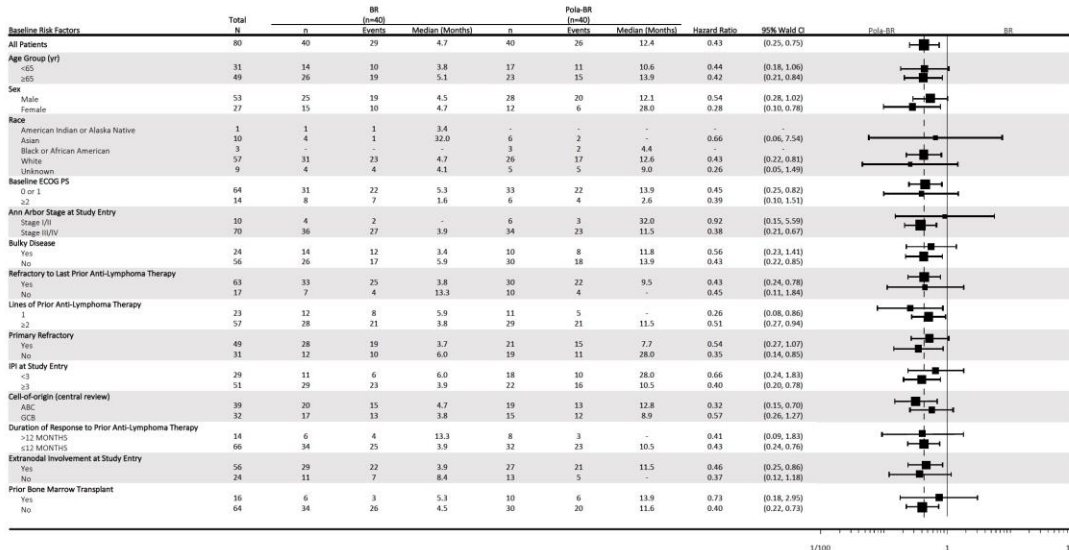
| Baseline Risk Factors | Total N | BR (n=40) n | Events | Median (Months) | Pola-BR (n=40) n | Events | Median (Months) | Hazard Ratio | 95% Wald CI | Pola-BR | BR |
|---|---|---|---|---|---|---|---|---|---|---|---|
| All Patients | 80 | 40 | 29 | 4.7 | 40 | 26 | 12.4 | 0.43 | (0.25, 0.75) | | |
| Age Group (yr) | | | | | | | | | | | |
| <65 | 31 | 14 | 10 | 3.8 | 17 | 11 | 10.6 | 0.44 | (0.18, 1.06) | | |
| ≥65 | 49 | 26 | 19 | 5.1 | 23 | 15 | 13.9 | 0.42 | (0.21, 0.84) | | |
| Sex | | | | | | | | | | | |
| Male | 53 | 25 | 19 | 4.5 | 28 | 20 | 12.1 | 0.54 | (0.28, 1.02) | | |
| Female | 27 | 15 | 10 | 4.7 | 12 | 6 | 28.0 | 0.28 | (0.10, 0.78) | | |
| Race | | | | | | | | | | | |
| American Indian or Alaska Native | 1 | 1 | 1 | 3.4 | - | - | - | - | - | | |
| Asian | 10 | 4 | 1 | 32.0 | 6 | 2 | - | 0.66 | (0.06, 7.54) | | |
| Black or African American | 3 | - | - | - | 3 | 2 | 4.4 | - | - | | |
| White | 57 | 31 | 23 | 4.7 | 26 | 17 | 12.6 | 0.43 | (0.22, 0.81) | | |
| Unknown | 9 | 4 | 4 | 4.1 | 5 | 5 | 9.0 | 0.26 | (0.05, 1.49) | | |
| Baseline ECOG PS | | | | | | | | | | | |
| 0 or 1 | 64 | 31 | 22 | 5.3 | 33 | 22 | 13.9 | 0.45 | (0.25, 0.82) | | |
| ≥2 | 14 | 8 | 7 | 1.6 | 6 | 4 | 2.6 | 0.39 | (0.10, 1.51) | | |
| Ann Arbor Stage at Study Entry | | | | | | | | | | | |
| Stage I/II | 10 | 4 | 2 | - | 6 | 3 | 32.0 | 0.92 | (0.15, 5.59) | | |
| Stage III/IV | 70 | 36 | 27 | 3.9 | 34 | 23 | 11.5 | 0.38 | (0.21, 0.67) | | |
| Bulky Disease | | | | | | | | | | | |
| Yes | 24 | 14 | 12 | 3.4 | 10 | 8 | 11.8 | 0.56 | (0.23, 1.41) | | |
| No | 56 | 26 | 17 | 5.9 | 30 | 18 | 13.9 | 0.43 | (0.22, 0.85) | | |
| Refractory to Last Prior Anti-Lymphoma Therapy | | | | | | | | | | | |
| Yes | 63 | 33 | 25 | 3.8 | 30 | 22 | 9.5 | 0.43 | (0.24, 0.78) | | |
| No | 17 | 7 | 4 | 13.3 | 10 | 4 | - | 0.45 | (0.11, 1.84) | | |
| Lines of Prior Anti-Lymphoma Therapy | | | | | | | | | | | |
| 1 | 23 | 12 | 8 | 5.9 | 11 | 5 | - | 0.26 | (0.08, 0.86) | | |
| ≥2 | 57 | 28 | 21 | 3.8 | 29 | 21 | 11.5 | 0.51 | (0.27, 0.94) | | |
| Primary Refractory | | | | | | | | | | | |
| Yes | 49 | 28 | 19 | 3.7 | 21 | 15 | 7.7 | 0.54 | (0.27, 1.07) | | |
| No | 31 | 12 | 10 | 6.0 | 19 | 11 | 28.0 | 0.35 | (0.14, 0.85) | | |
| IPI at Study Entry | | | | | | | | | | | |
| <3 | 29 | 11 | 6 | 6.0 | 18 | 10 | 28.0 | 0.66 | (0.24, 1.83) | | |
| ≥3 | 51 | 29 | 23 | 3.9 | 22 | 16 | 10.5 | 0.40 | (0.20, 0.78) | | |
| Cell-of-origin (central review) | | | | | | | | | | | |
| ABC | 39 | 20 | 15 | 4.7 | 19 | 13 | 12.8 | 0.32 | (0.15, 0.70) | | |
| GCB | 32 | 17 | 13 | 3.8 | 15 | 12 | 8.9 | 0.57 | (0.26, 1.27) | | |
| Duration of Response to Prior Anti-Lymphoma Therapy | | | | | | | | | | | |
| >12 MONTHS | 14 | 6 | 4 | 13.3 | 8 | 3 | - | 0.41 | (0.09, 1.83) | | |
| ≤12 MONTHS | 66 | 34 | 25 | 3.9 | 32 | 23 | 10.5 | 0.43 | (0.24, 0.76) | | |
| Extranodal Involvement at Study Entry | | | | | | | | | | | |
| Yes | 56 | 29 | 22 | 3.9 | 27 | 21 | 11.5 | 0.46 | (0.25, 0.86) | | |
| No | 24 | 11 | 7 | 8.4 | 13 | 5 | - | 0.37 | (0.12, 1.18) | | |
| Prior Bone Marrow Transplant | | | | | | | | | | | |
| Yes | 16 | 6 | 3 | 5.3 | 10 | 6 | 13.9 | 0.73 | (0.18, 2.95) | | |
| No | 64 | 34 | 26 | 4.5 | 30 | 20 | 11.6 | 0.40 | (0.22, 0.73) | | |

1/100 1 1